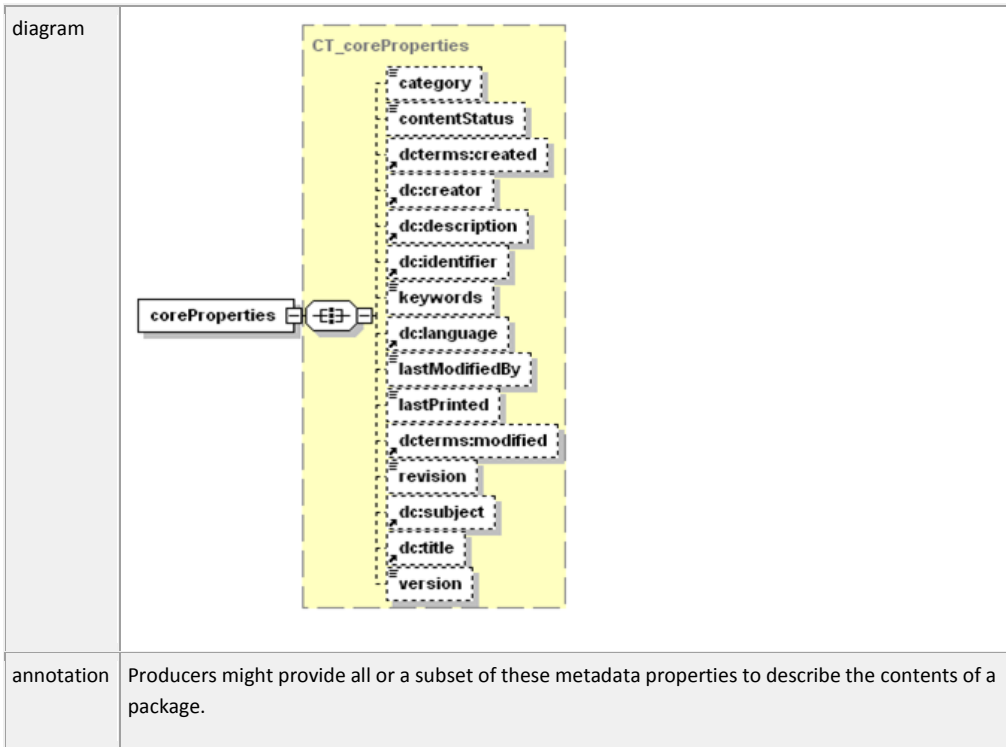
| | |
|---|---|
| diagram | CT_coreProperties<br>coreProperties<br>category<br>contentStatus<br>dcterms:created<br>dc:creator<br>dc:description<br>dc:identifier<br>keywords<br>dc:language<br>lastModifiedBy<br>lastPrinted<br>dcterms:modified<br>revision<br>dc:subject<br>dc:title<br>version |
| annotation | Producers might provide all or a subset of these metadata properties to describe the contents of a package. |